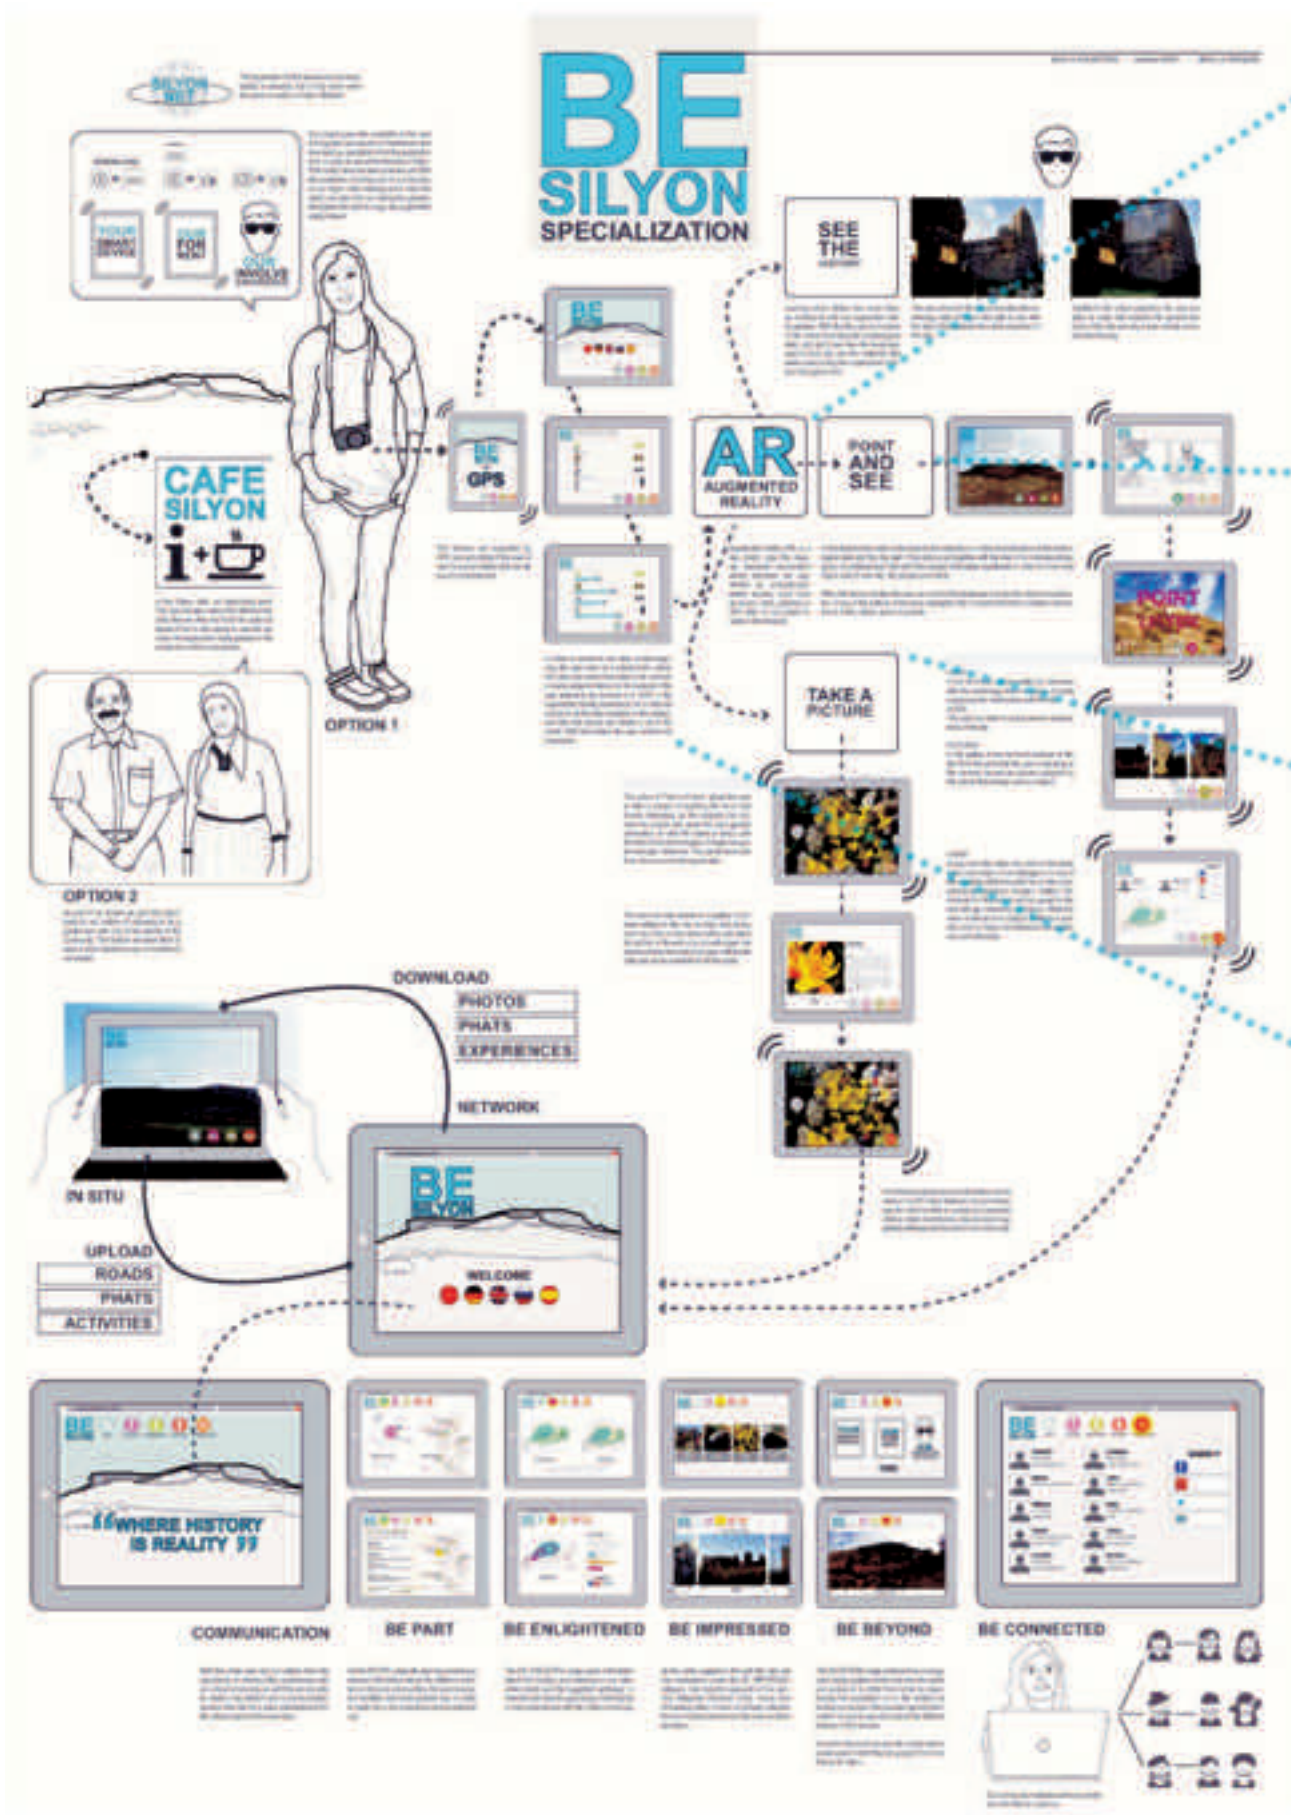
BE SILYON SPECIALIZATION

SILYON BE?

YOUR SMART DEVICE

OUR GUIDE

CAFE SILYON

OPTION 1

OPTION 2

BE GPS

AR AUGMENTED REALITY

POINT AND SEE

SEE THE HISTORY

TAKE A PICTURE

POINT

DOWNLOAD

PHOTOS

PHATS

EXPERIENCES

NETWORK

IN SITU

UPLOAD

ROADS

PHATS

ACTIVITIES

BE SILYON

WELCOME

"WHERE HISTORY IS REALITY"

COMMUNICATION

BE PART

BE ENLIGHTENED

BE IMPRESSED

BE BEYOND

BE CONNECTED